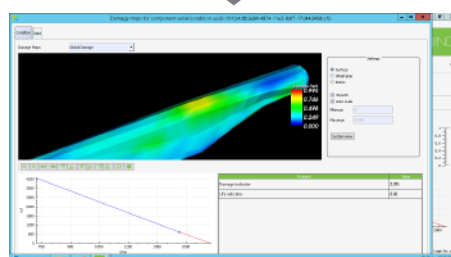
Damage Maps for component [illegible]

Condition Data

Damage Maps: GlobalDamage

Settings
Surface
Small gap
Interior

Smooth
Auto scale

Min value
Max value

Update view

0.998
0.748
0.499
0.249
0.000

| Property | Value |
|---|---|
| Damage Indicator | 0.000 |
| CPU Indicator | 0.00 |